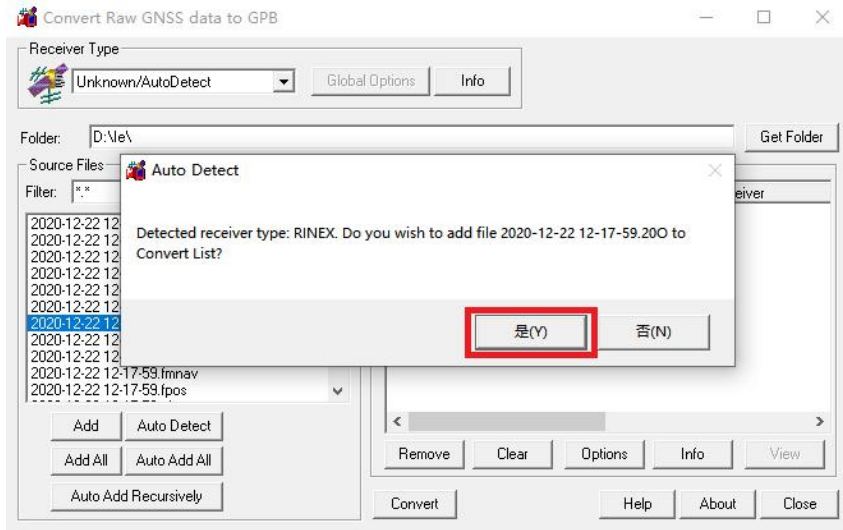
Convert Raw GNSS data to GPB

Receiver Type

Unknown/AutoDetect

Global Options

Info

Folder: D:\le\

Get Folder

Source Files

Filter: *.*

2020-12-22 12
2020-12-22 12
2020-12-22 12
2020-12-22 12
2020-12-22 12
2020-12-22 12
2020-12-22 12
2020-12-22 12
2020-12-22 12
2020-12-22 12-17-59.fmnav
2020-12-22 12-17-59.fpos

eiver

Auto Detect

Detected receiver type: RINEX. Do you wish to add file 2020-12-22 12-17-59.20O to Convert List?

是(Y)

否(N)

Add

Auto Detect

Add All

Auto Add All

Auto Add Recursively

Remove

Clear

Options

Info

View

Convert

Help

About

Close